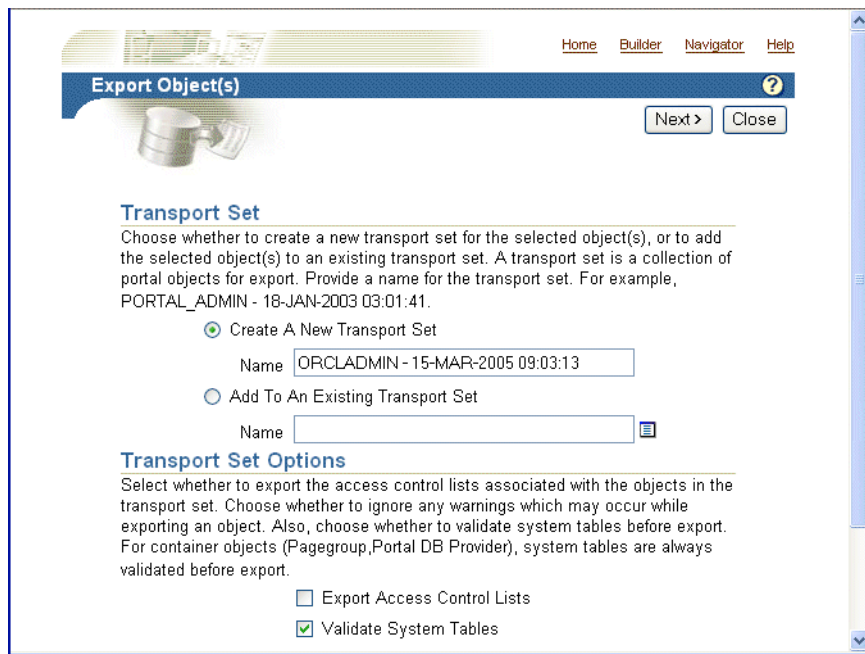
Home Builder Navigator Help

Export Object(s)

?

Next > Close

Transport Set

Choose whether to create a new transport set for the selected object(s), or to add the selected object(s) to an existing transport set. A transport set is a collection of portal objects for export. Provide a name for the transport set. For example, PORTAL_ADMIN - 18-JAN-2003 03:01:41.

Create A New Transport Set

Name ORCLADMIN - 15-MAR-2005 09:03:13

Add To An Existing Transport Set

Name

Transport Set Options

Select whether to export the access control lists associated with the objects in the transport set. Choose whether to ignore any warnings which may occur while exporting an object. Also, choose whether to validate system tables before export. For container objects (Pagegroup,Portal DB Provider), system tables are always validated before export.

Export Access Control Lists

Validate System Tables